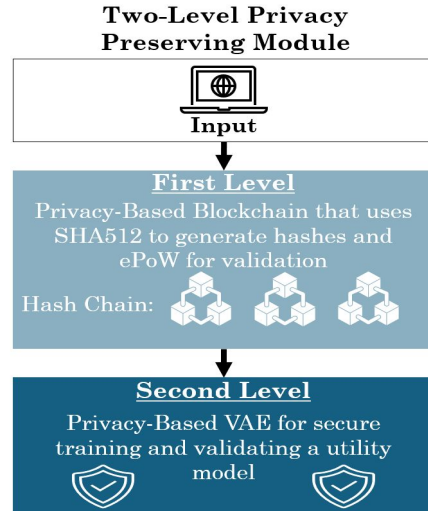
Two-Level Privacy Preserving Module

Input

First Level

Privacy-Based Blockchain that uses SHA512 to generate hashes and ePoW for validation

Hash Chain:

Second Level

Privacy-Based VAE for secure training and validating a utility model